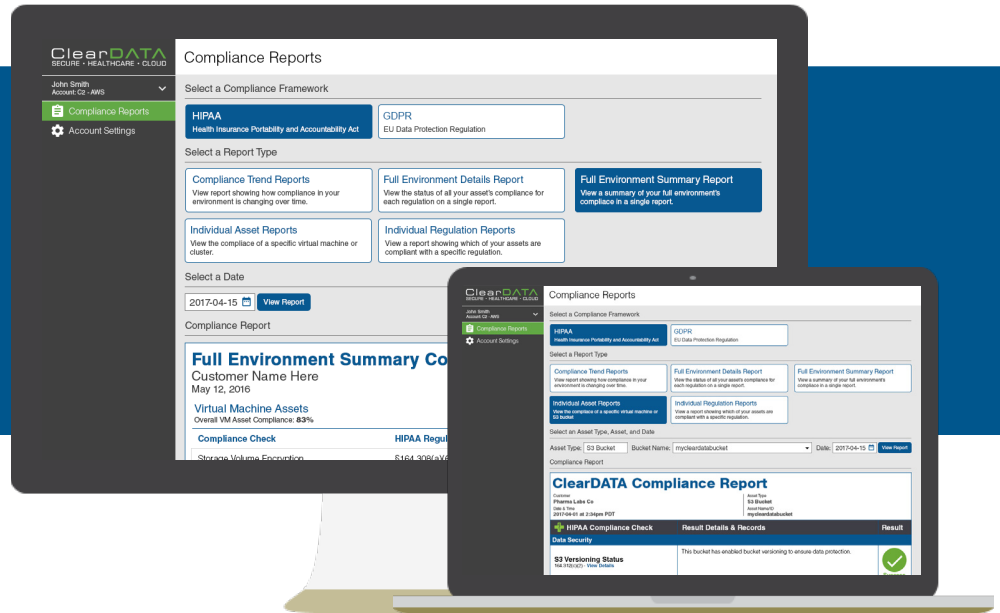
ClearDATA
SECURE • HEALTHCARE • CLOUD

John Smith
Account: C2 - AWS

Compliance Reports

Account Settings

Compliance Reports

Select a Compliance Framework

HIPAA
Health Insurance Portability and Accountability Act

GDPR
EU Data Protection Regulation

Select a Report Type

Compliance Trend Reports
View report showing how compliance in your environment is changing over time.

Full Environment Details Report
View the status of all your asset's compliance for each regulation on a single report.

Full Environment Summary Report
View a summary of your full environment's compliace in a single report.

Individual Asset Reports
View the compliace of a specific virtual machine or cluster.

Individual Regulation Reports
View a report showing which of your assets are compliant with a specific regulation.

Select a Date

2017-04-15

View Report

Compliance Report

Full Environment Summary Co
Customer Name Here
May 12, 2016

Virtual Machine Assets
Overall VM Asset Compliance: 83%

Compliance Check

HIPAA Regul

Storage Volume Encryption

§164.308(a)(

ClearDATA
SECURE • HEALTHCARE • CLOUD

John Smith
Account: C2 - AWS

Compliance Reports

Account Settings

Compliance Reports

Select a Compliance Framework

HIPAA
Health Insurance Portability and Accountability Act

GDPR
EU Data Protection Regulation

Select a Report Type

Compliance Trend Reports
View report showing how compliance in your environment is changing over time.

Full Environment Details Report
View the status of all your asset's compliance for each regulation on a single report.

Full Environment Summary Report
View a summary of your full environment's compliace in a single report.

Individual Asset Reports
View the compliace of a specific virtual machine or S3 bucket

Individual Regulation Reports
View a report showing which of your assets are compliant with a specific regulation.

Select an Asset Type, Asset, and Date

Asset Type: S3 Bucket

Bucket Name: mycleardatabucket

Date: 2017-04-15

View Report

Compliance Report

ClearDATA Compliance Report

Customer
Pharma Labs Co
Date & Time
2017-04-01 at 3:34pm PDT

Asset Type
S3 Bucket
Asset Name/ID
mycleardatabucket

HIPAA Compliance Check

Result Details & Records

Result

Data Security

S3 Versioning Status
164.312(c)(2) · View Details

This bucket has enabled bucket versioning to ensure data protection.